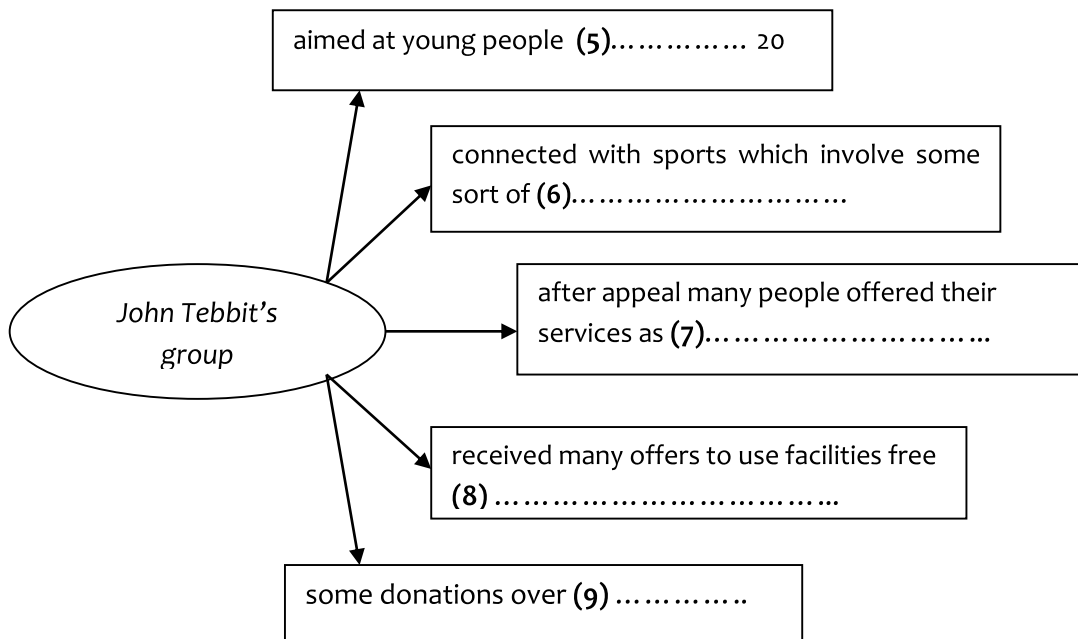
aimed at young people **(5)**…………… 20

connected with sports which involve some sort of **(6)**…………………………

John Tebbit's group

after appeal many people offered their services as **(7)**…………………………..

received many offers to use facilities free **(8)** ………………………………..

some donations over **(9)** …………..